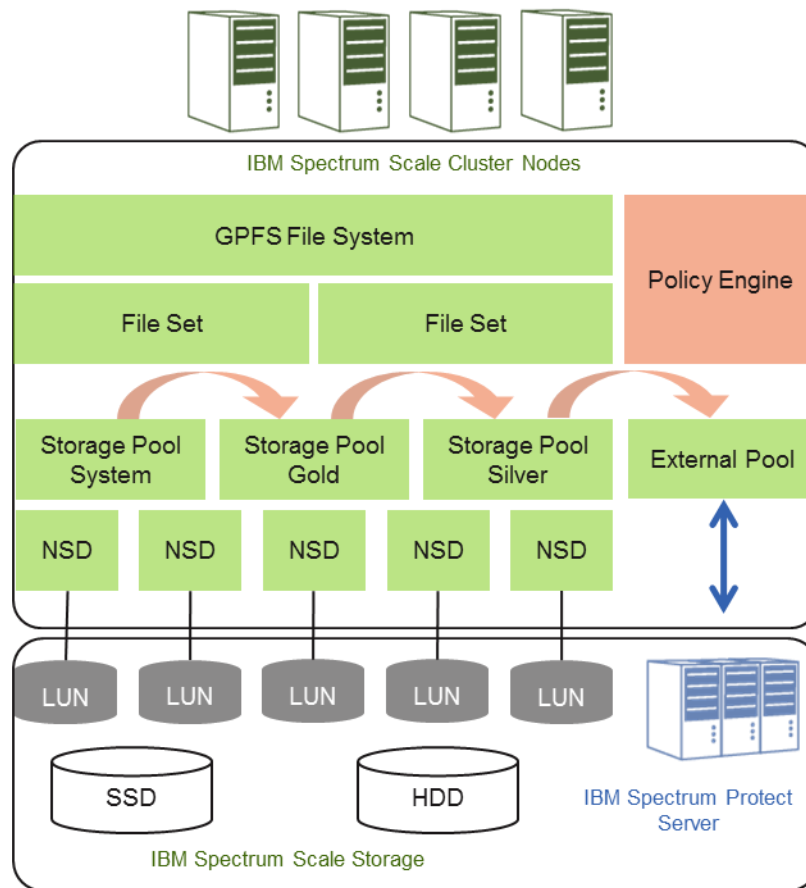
IBM Spectrum Scale Cluster Nodes

GPFS File System

Policy Engine

File Set

File Set

Storage Pool System

Storage Pool Gold

Storage Pool Silver

External Pool

NSD

NSD

NSD

NSD

NSD

LUN

LUN

LUN

LUN

LUN

SSD

HDD

IBM Spectrum Protect Server

IBM Spectrum Scale Storage